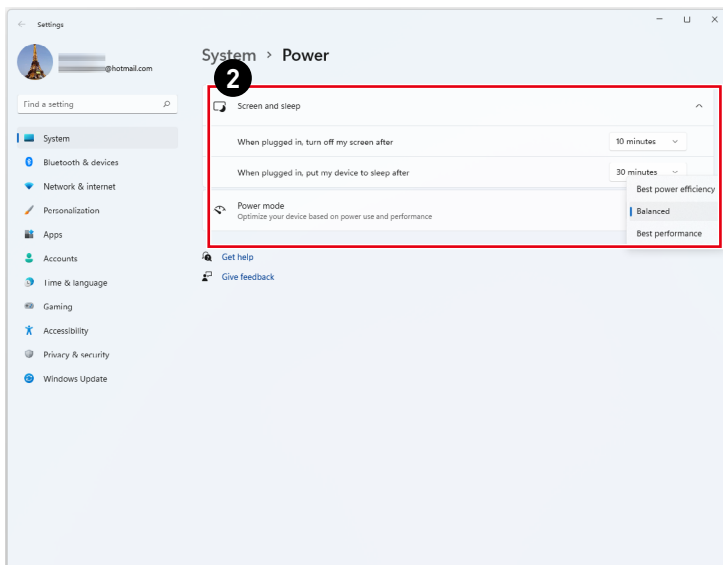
Settings

@hotmail.com

Find a setting

System
Bluetooth & devices
Network & internet
Personalization
Apps
Accounts
Time & language
Gaming
Accessibility
Privacy & security
Windows Update

System > Power

2

Screen and sleep

When plugged in, turn off my screen after 10 minutes

When plugged in, put my device to sleep after 30 minutes

Power mode
Optimize your device based on power use and performance

Best power efficiency
Balanced
Best performance

Get help
Give feedback